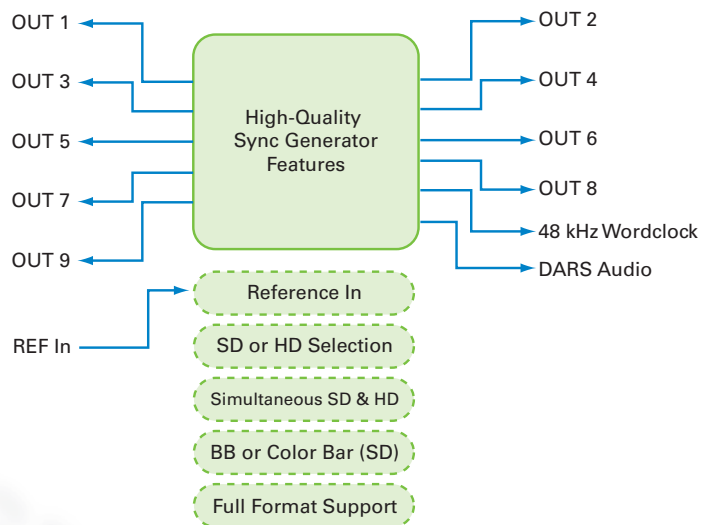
OUT 1
OUT 3
OUT 5
OUT 7
OUT 9

High-Quality Sync Generator Features

OUT 2
OUT 4
OUT 6
OUT 8
48 kHz Wordclock
DARS Audio

REF In

Reference In
SD or HD Selection
Simultaneous SD & HD
BB or Color Bar (SD)
Full Format Support